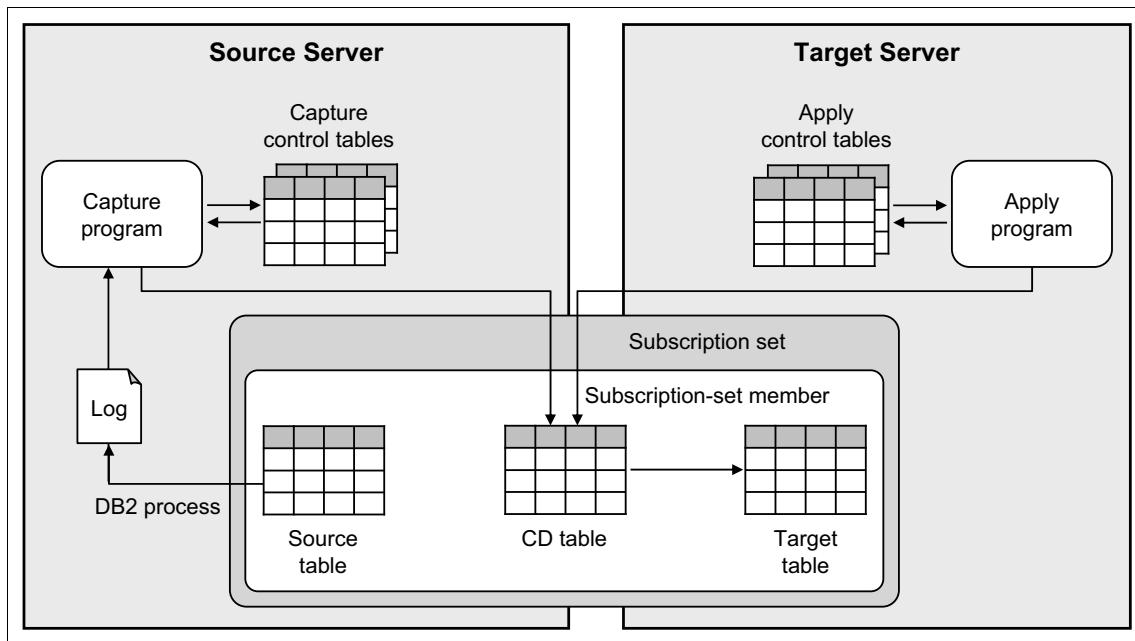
Source Server

Capture control tables

Capture program

Target Server

Apply control tables

Apply program

Subscription set

Subscription-set member

Log

DB2 process

Source table

CD table

Target table